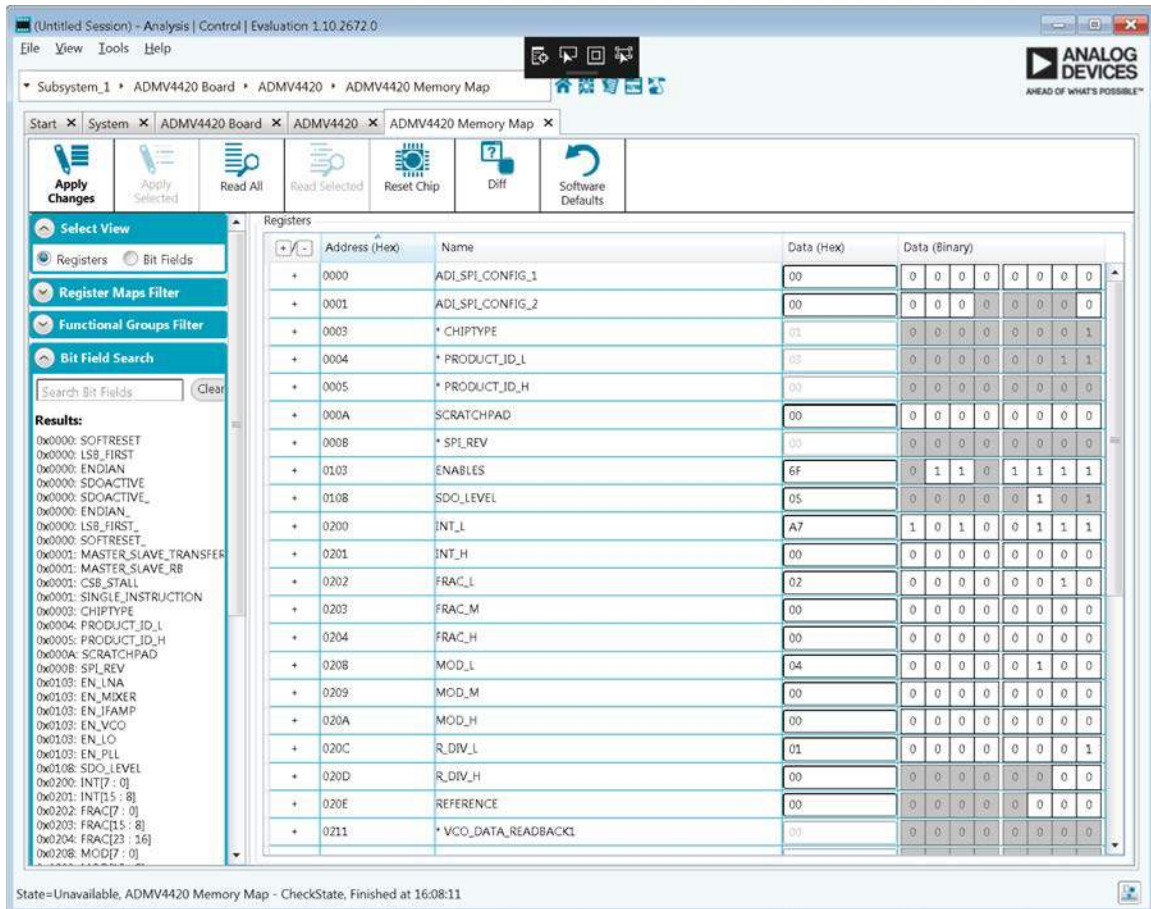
(Untitled Session) - Analysis | Control | Evaluation 1.10.2672.0

File View Tools Help

▾ Subsystem_1 ▸ ADMV4420 Board ▸ ADMV4420 ▸ ADMV4420 Memory Map

ANALOG DEVICES
AHEAD OF WHAT'S POSSIBLE™

Start ✕ System ✕ ADMV4420 Board ✕ ADMV4420 ✕ ADMV4420 Memory Map ✕

Apply Changes | Apply Selected | Read All | Read Selected | Reset Chip | Diff | Software Defaults

Select View
Registers Bit Fields

Register Maps Filter

Functional Groups Filter

Bit Field Search

Search Bit Fields Clear

Results:
0x0000: SOFTRESET
0x0000: LSB_FIRST
0x0000: ENDIAN
0x0000: SDOACTIVE
0x0000: SDOACTIVE_
0x0000: ENDIAN_
0x0000: LSB_FIRST_
0x0000: SOFTRESET_
0x0001: MASTER_SLAVE_TRANSFER
0x0001: MASTER_SLAVE_RB
0x0001: CSB_STALL
0x0001: SINGLE_INSTRUCTION
0x0003: CHIPTYPE
0x0004: PRODUCT_ID_L
0x0005: PRODUCT_ID_H
0x000A: SCRATCHPAD
0x000B: SPI_REV
0x0103: EN_LNA
0x0103: EN_MIXER
0x0103: EN_IFAMP
0x0103: EN_VCO
0x0103: EN_LO
0x0103: EN_PLL
0x0108: SDO_LEVEL
0x0200: INT[7 : 0]
0x0201: INT[15 : 8]
0x0202: FRAC[7 : 0]
0x0203: FRAC[15 : 8]
0x0204: FRAC[23 : 16]
0x0208: MOD[7 : 0]

Registers

| +/- | Address (Hex) | Name | Data (Hex) | Data (Binary) | | | | | | | |
|---|---|---|---|---|---|---|---|---|---|---|---|
| + | 0000 | ADI_SPI_CONFIG_1 | 00 | 0 | 0 | 0 | 0 | 0 | 0 | 0 | 0 |
| + | 0001 | ADI_SPI_CONFIG_2 | 00 | 0 | 0 | 0 | 0 | 0 | 0 | 0 | 0 |
| + | 0003 | * CHIPTYPE | 01 | 0 | 0 | 0 | 0 | 0 | 0 | 0 | 1 |
| + | 0004 | * PRODUCT_ID_L | 03 | 0 | 0 | 0 | 0 | 0 | 0 | 1 | 1 |
| + | 0005 | * PRODUCT_ID_H | 00 | 0 | 0 | 0 | 0 | 0 | 0 | 0 | 0 |
| + | 000A | SCRATCHPAD | 00 | 0 | 0 | 0 | 0 | 0 | 0 | 0 | 0 |
| + | 000B | * SPI_REV | 00 | 0 | 0 | 0 | 0 | 0 | 0 | 0 | 0 |
| + | 0103 | ENABLES | 6F | 0 | 1 | 1 | 0 | 1 | 1 | 1 | 1 |
| + | 0108 | SDO_LEVEL | 05 | 0 | 0 | 0 | 0 | 0 | 1 | 0 | 1 |
| + | 0200 | INT_L | A7 | 1 | 0 | 1 | 0 | 0 | 1 | 1 | 1 |
| + | 0201 | INT_H | 00 | 0 | 0 | 0 | 0 | 0 | 0 | 0 | 0 |
| + | 0202 | FRAC_L | 02 | 0 | 0 | 0 | 0 | 0 | 0 | 1 | 0 |
| + | 0203 | FRAC_M | 00 | 0 | 0 | 0 | 0 | 0 | 0 | 0 | 0 |
| + | 0204 | FRAC_H | 00 | 0 | 0 | 0 | 0 | 0 | 0 | 0 | 0 |
| + | 0208 | MOD_L | 04 | 0 | 0 | 0 | 0 | 0 | 1 | 0 | 0 |
| + | 0209 | MOD_M | 00 | 0 | 0 | 0 | 0 | 0 | 0 | 0 | 0 |
| + | 020A | MOD_H | 00 | 0 | 0 | 0 | 0 | 0 | 0 | 0 | 0 |
| + | 020C | R_DIV_L | 01 | 0 | 0 | 0 | 0 | 0 | 0 | 0 | 1 |
| + | 020D | R_DIV_H | 00 | 0 | 0 | 0 | 0 | 0 | 0 | 0 | 0 |
| + | 020E | REFERENCE | 00 | 0 | 0 | 0 | 0 | 0 | 0 | 0 | 0 |
| + | 0211 | * VCO_DATA_READBACK1 | 00 | 0 | 0 | 0 | 0 | 0 | 0 | 0 | 0 |

State=Unavailable, ADMV4420 Memory Map - CheckState, Finished at 16:08:11